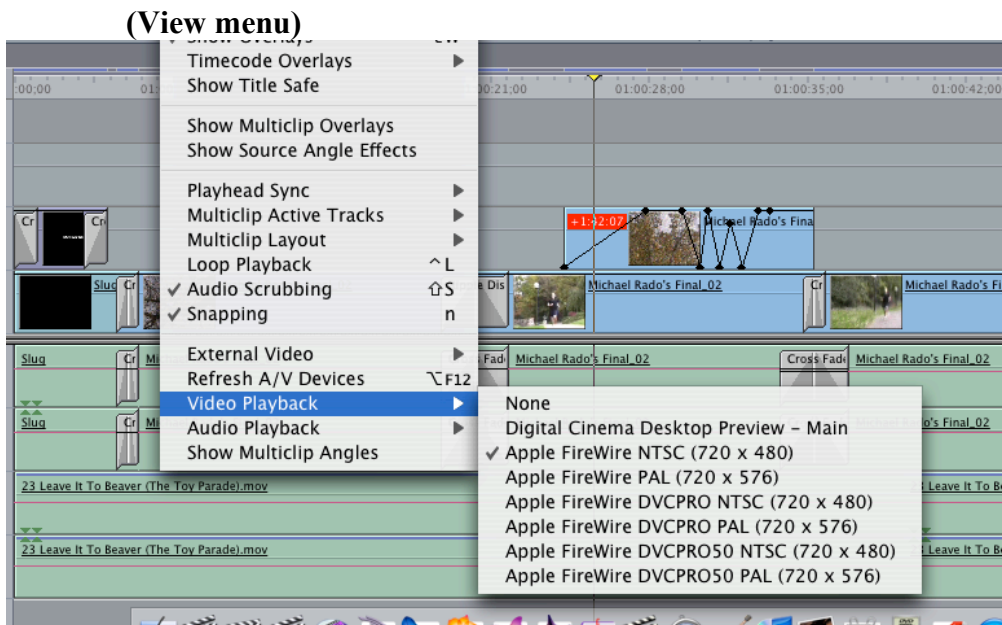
(View menu)

Show Overlays
Timecode Overlays
Show Title Safe

Show Multiclip Overlays
Show Source Angle Effects

Playhead Sync
Multiclip Active Tracks
Multiclip Layout
Loop Playback ^L
✓ Audio Scrubbing ⇧S
✓ Snapping n

External Video
Refresh A/V Devices ⌥F12
Video Playback
Audio Playback
Show Multiclip Angles

None
Digital Cinema Desktop Preview - Main
✓ Apple FireWire NTSC (720 x 480)
Apple FireWire PAL (720 x 576)
Apple FireWire DVCPRO NTSC (720 x 480)
Apple FireWire DVCPRO PAL (720 x 576)
Apple FireWire DVCPRO50 NTSC (720 x 480)
Apple FireWire DVCPRO50 PAL (720 x 576)

:00;00
01:00:21;00
01:00:28;00
01:00:35;00
01:00:42;00

Cr
Cr
+1:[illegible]2:07
Michael Rado's Final
Slug
Cr
Dis
Michael Rado's Final_02
Cr
Michael Rado's Final_02
Slug
Cr
Mi
Fade
Michael Rado's Final_02
Cross Fade
Michael Rado's Final_02
Slug
Cr
Mi
Michael Rado's Final_02
23 Leave It To Beaver (The Toy Parade).mov
Leave It To Beaver
23 Leave It To Beaver (The Toy Parade).mov
Leave It To B